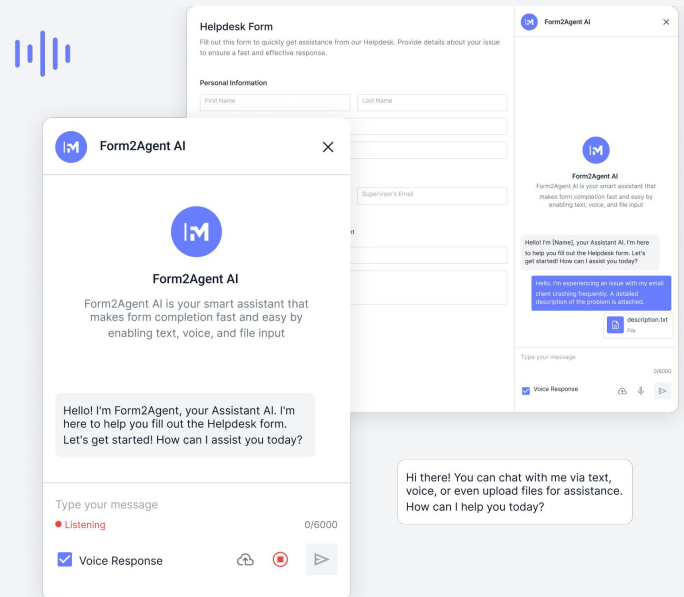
Helpdesk Form

Fill out this form to quickly get assistance from our Helpdesk. Provide details about your issue to ensure a fast and effective response.

Personal Information

First Name

Last Name

Supervisor's Email

Form2Agent AI

Form2Agent AI

Form2Agent AI is your smart assistant that makes form completion fast and easy by enabling text, voice, and file input

Hello! I'm [Name], your Assistant AI. I'm here to help you fill out the Helpdesk form. Let's get started! How can I assist you today?

Hello, I'm experiencing an issue with my email client crashing frequently. A detailed description of the problem is attached.

description.txt
File

Type your message

0/6000

Voice Response

Form2Agent AI

Form2Agent AI

Form2Agent AI is your smart assistant that makes form completion fast and easy by enabling text, voice, and file input

Hello! I'm Form2Agent, your Assistant AI. I'm here to help you fill out the Helpdesk form. Let's get started! How can I assist you today?

Type your message

Listening

0/6000

Voice Response

Hi there! You can chat with me via text, voice, or even upload files for assistance. How can I help you today?